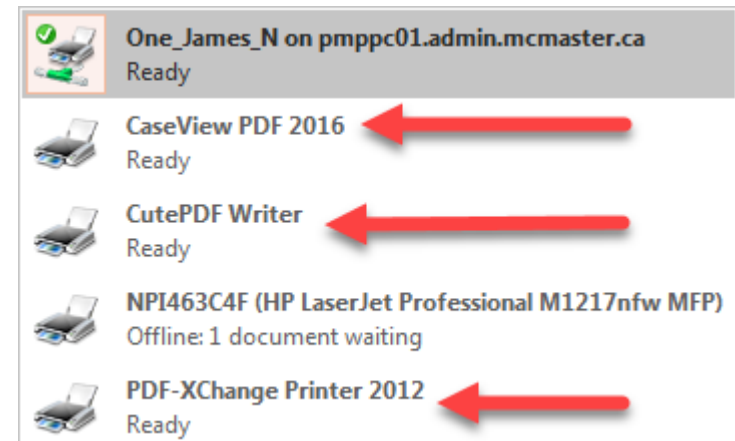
One_James_N on pmppc01.admin.mcmaster.ca
Ready

CaseView PDF 2016
Ready

CutePDF Writer
Ready

NPI463C4F (HP LaserJet Professional M1217nfw MFP)
Offline: 1 document waiting

PDF-XChange Printer 2012
Ready